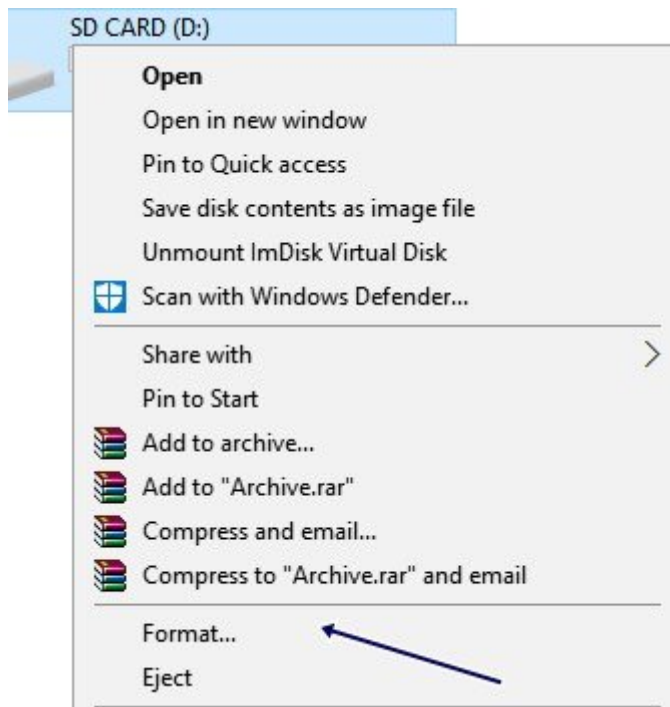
SD CARD (D:)

Open
Open in new window
Pin to Quick access
Save disk contents as image file
Unmount ImDisk Virtual Disk
Scan with Windows Defender...

Share with
Pin to Start
Add to archive...
Add to "Archive.rar"
Compress and email...
Compress to "Archive.rar" and email

Format...
Eject